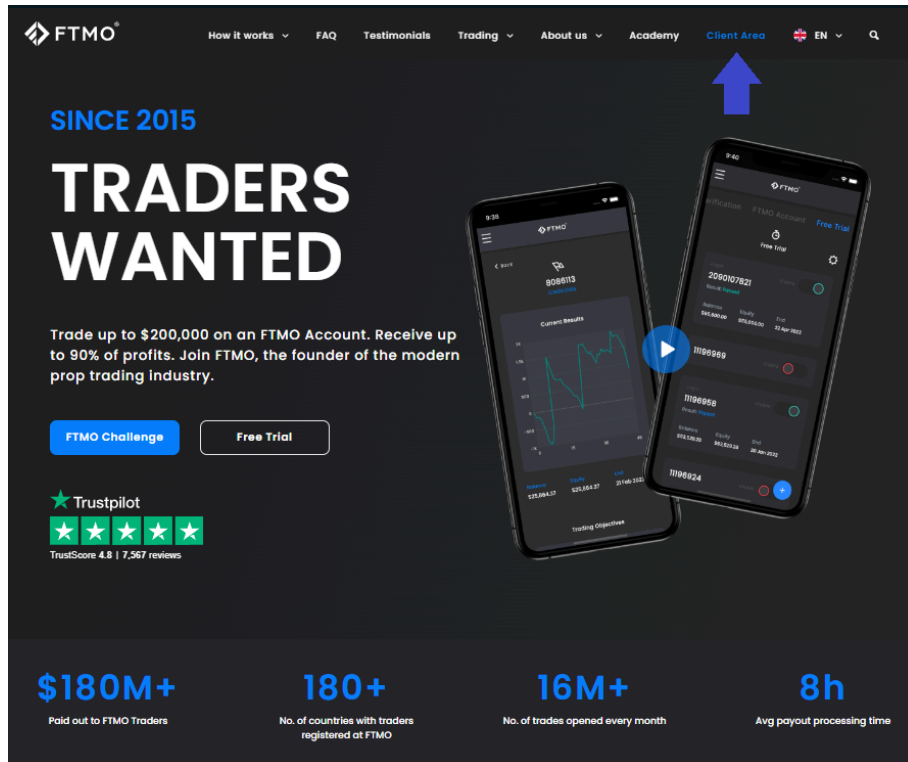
FTMO®

How it works FAQ Testimonials Trading About us Academy Client Area EN

SINCE 2015

TRADERS WANTED

Trade up to $200,000 on an FTMO Account. Receive up to 90% of profits. Join FTMO, the founder of the modern prop trading industry.

FTMO Challenge Free Trial

Trustpilot

TrustScore 4.8 | 7,567 reviews

9:38

FTMO

8086113

Current Results

Trading Objectives

9:40

FTMO

Free Trial

2090107821

11196969

11196958

11196924

$180M+
Paid out to FTMO Traders

180+
No. of countries with traders registered at FTMO

16M+
No. of trades opened every month

8h
Avg payout processing time